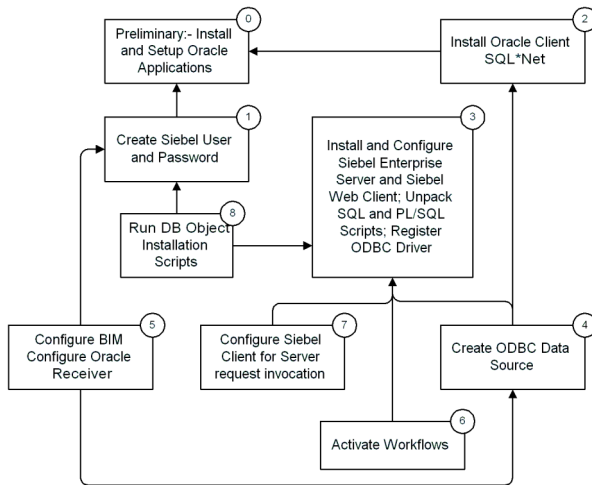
0
Preliminary:- Install and Setup Oracle Applications

2
Install Oracle Client SQL*Net

1
Create Siebel User and Password

3
Install and Configure Siebel Enterprise Server and Siebel Web Client; Unpack SQL and PL/SQL Scripts; Register ODBC Driver

8
Run DB Object Installation Scripts

5
Configure BIM Configure Oracle Receiver

7
Configure Siebel Client for Server request invocation

4
Create ODBC Data Source

6
Activate Workflows